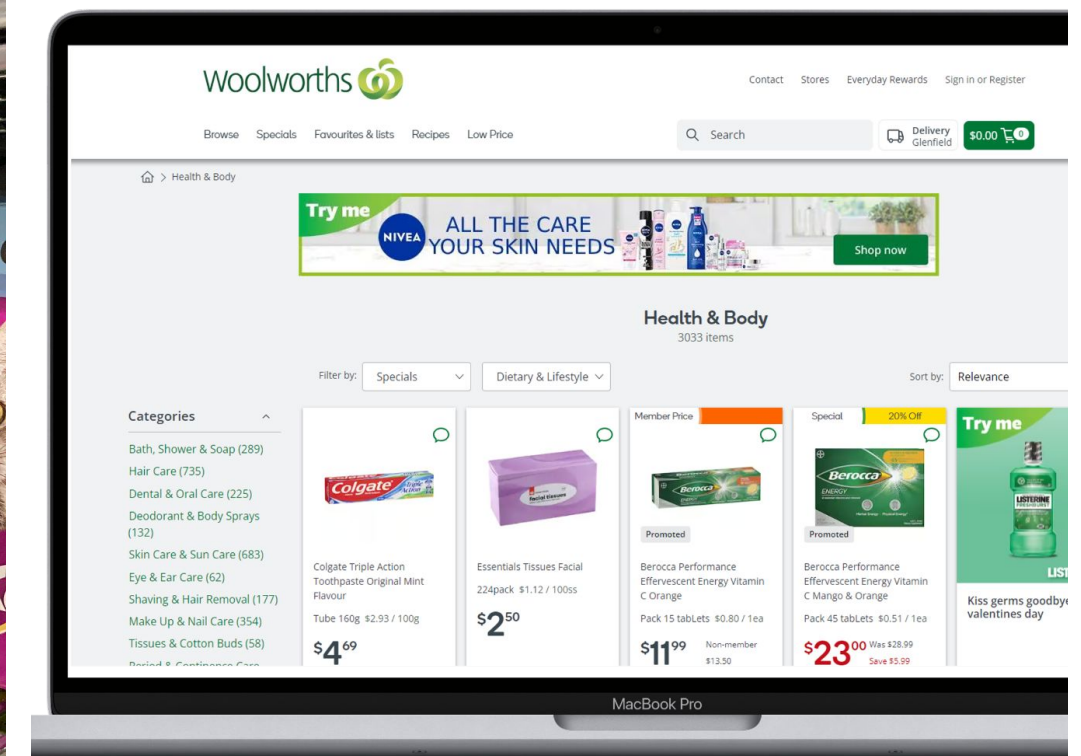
Woolworths

Contact Stores Everyday Rewards Sign in or Register

Browse Specials Favourites & lists Recipes Low Price

Search

Delivery Glenfield

$0.00 0

> Health & Body

Try me
NIVEA ALL THE CARE YOUR SKIN NEEDS
Shop now

Health & Body
3033 items

Filter by: Specials Dietary & Lifestyle

Sort by: Relevance

Categories

Bath, Shower & Soap (289)
Hair Care (735)
Dental & Oral Care (225)
Deodorant & Body Sprays (132)
Skin Care & Sun Care (683)
Eye & Ear Care (62)
Shaving & Hair Removal (177)
Make Up & Nail Care (354)
Tissues & Cotton Buds (58)
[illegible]

Colgate
Colgate Triple Action Toothpaste Original Mint Flavour
Tube 160g $2.93 / 100g
$4 69

Essentials Tissues Facial
224pack $1.12 / 100ss
$2 50

Member Price
Berocca
Promoted
Berocca Performance Effervescent Energy Vitamin C Orange
Pack 15 tabLets $0.80 / 1ea
$11 99 Non-member $13.50

Special 20% Off
Berocca
Promoted
Berocca Performance Effervescent Energy Vitamin C Mango & Orange
Pack 45 tabLets $0.51 / 1ea
$23 00 Was $28.99 Save $5.99

Try me
LISTERINE
LIST
Kiss germs goodbye valentines day

MacBook Pro